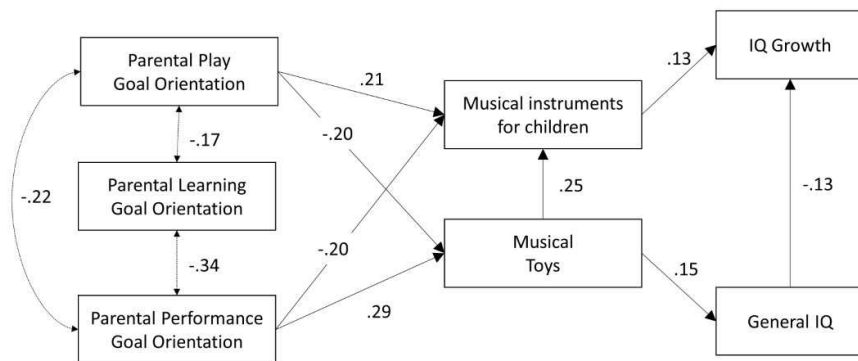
Parental Play Goal Orientation

-.17

Parental Learning Goal Orientation

-.34

Parental Performance Goal Orientation

-.22

.21

-.20

-.20

.29

Musical instruments for children

.25

Musical Toys

.13

IQ Growth

-.13

.15

General IQ